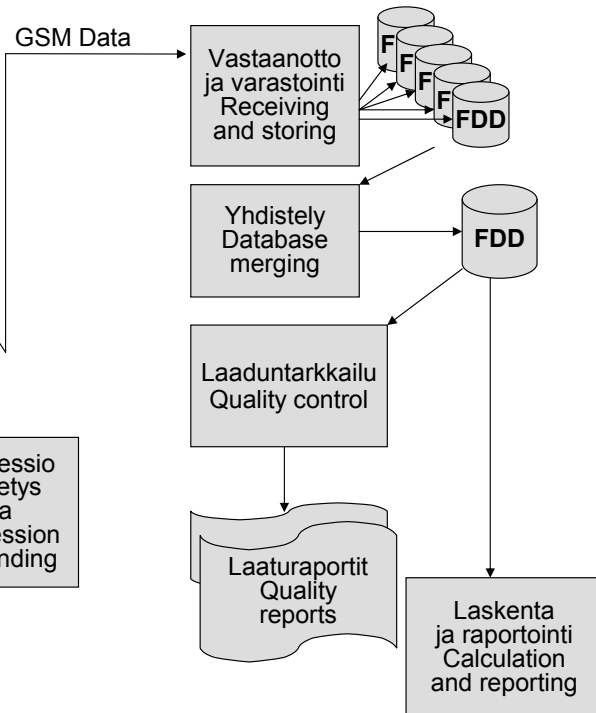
GSM Data

Vastaanotto ja varastointi Receiving and storing

F

F

F

F

FDD

Yhdistely Database merging

FDD

Laaduntarkkailu Quality control

essio
etys
a
ession
nding

Laaturaportit Quality reports

Laskenta ja raportointi Calculation and reporting